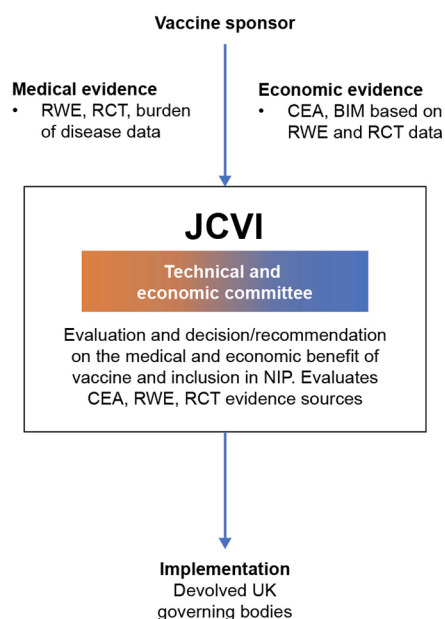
Vaccine sponsor

Medical evidence
• RWE, RCT, burden of disease data

Economic evidence
• CEA, BIM based on RWE and RCT data

JCVI

Technical and economic committee

Evaluation and decision/recommendation on the medical and economic benefit of vaccine and inclusion in NIP. Evaluates CEA, RWE, RCT evidence sources

Implementation
Devolved UK governing bodies